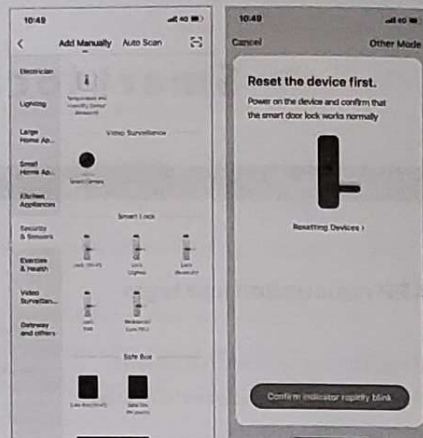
10:49

<

Add Manually

Auto Scan

Electrician

Lighting

Large Home Ap...

Small Home Ap...

Kitchen Appliances

Security & Sensors

Exercise & Health

Video Surveillan...

Gateway and others

Temperature and Humidity Sensor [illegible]

Video Surveillance

Smart Camera

Smart Lock

Lock (Wi-Fi)

Lock (Zigbee)

Lock (Bluetooth)

Lock (NB)

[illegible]

Safe Box

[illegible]

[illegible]

10:49

Cancel

Other Mode

Reset the device first.

Power on the device and confirm that the smart door lock works normally

Resetting Devices ›

Confirm indicator rapidly blink